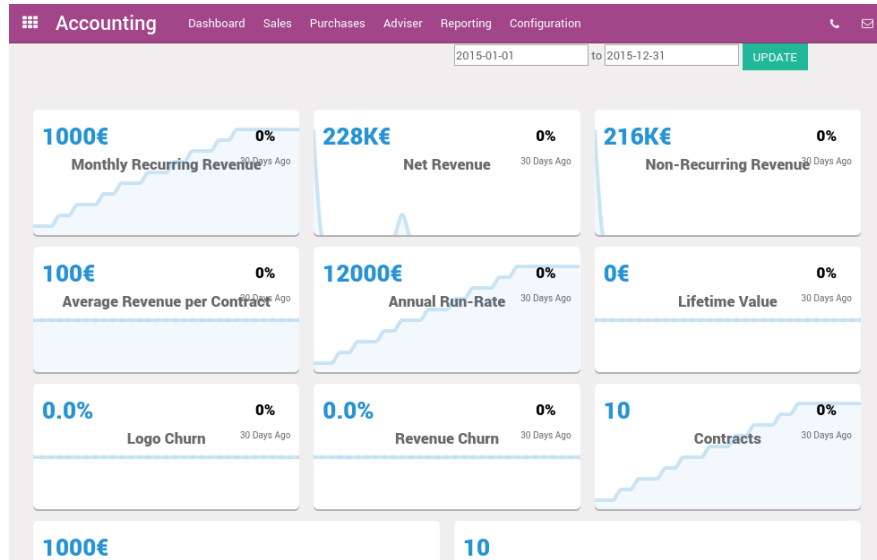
Accounting Dashboard Sales Purchases Adviser Reporting Configuration

2015-01-01 to 2015-12-31 UPDATE

1000€ 0% Monthly Recurring Revenue 30 Days Ago

228K€ 0% Net Revenue 30 Days Ago

216K€ 0% Non-Recurring Revenue 30 Days Ago

100€ 0% Average Revenue per Contract 30 Days Ago

12000€ 0% Annual Run-Rate 30 Days Ago

0€ 0% Lifetime Value 30 Days Ago

0.0% 0% Logo Churn 30 Days Ago

0.0% 0% Revenue Churn 30 Days Ago

10 0% Contracts 30 Days Ago

1000€

10